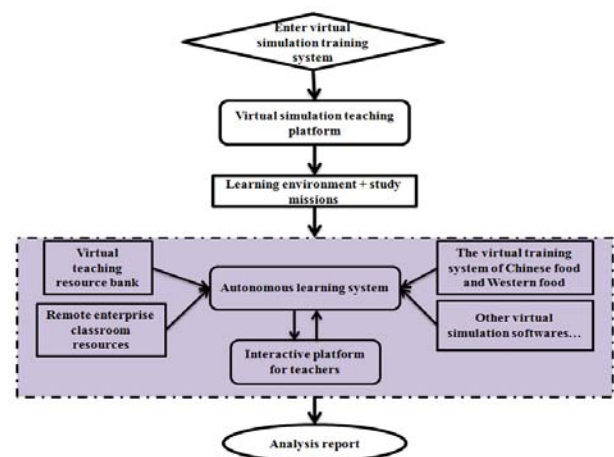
Enter virtual simulation training system

Virtual simulation teaching platform

Learning environment + study missions

Virtual teaching resource bank

Autonomous learning system

The virtual training system of Chinese food and Western food

Remote enterprise classroom resources

Other virtual simulation softwares…

Interactive platform for teachers

Analysis report